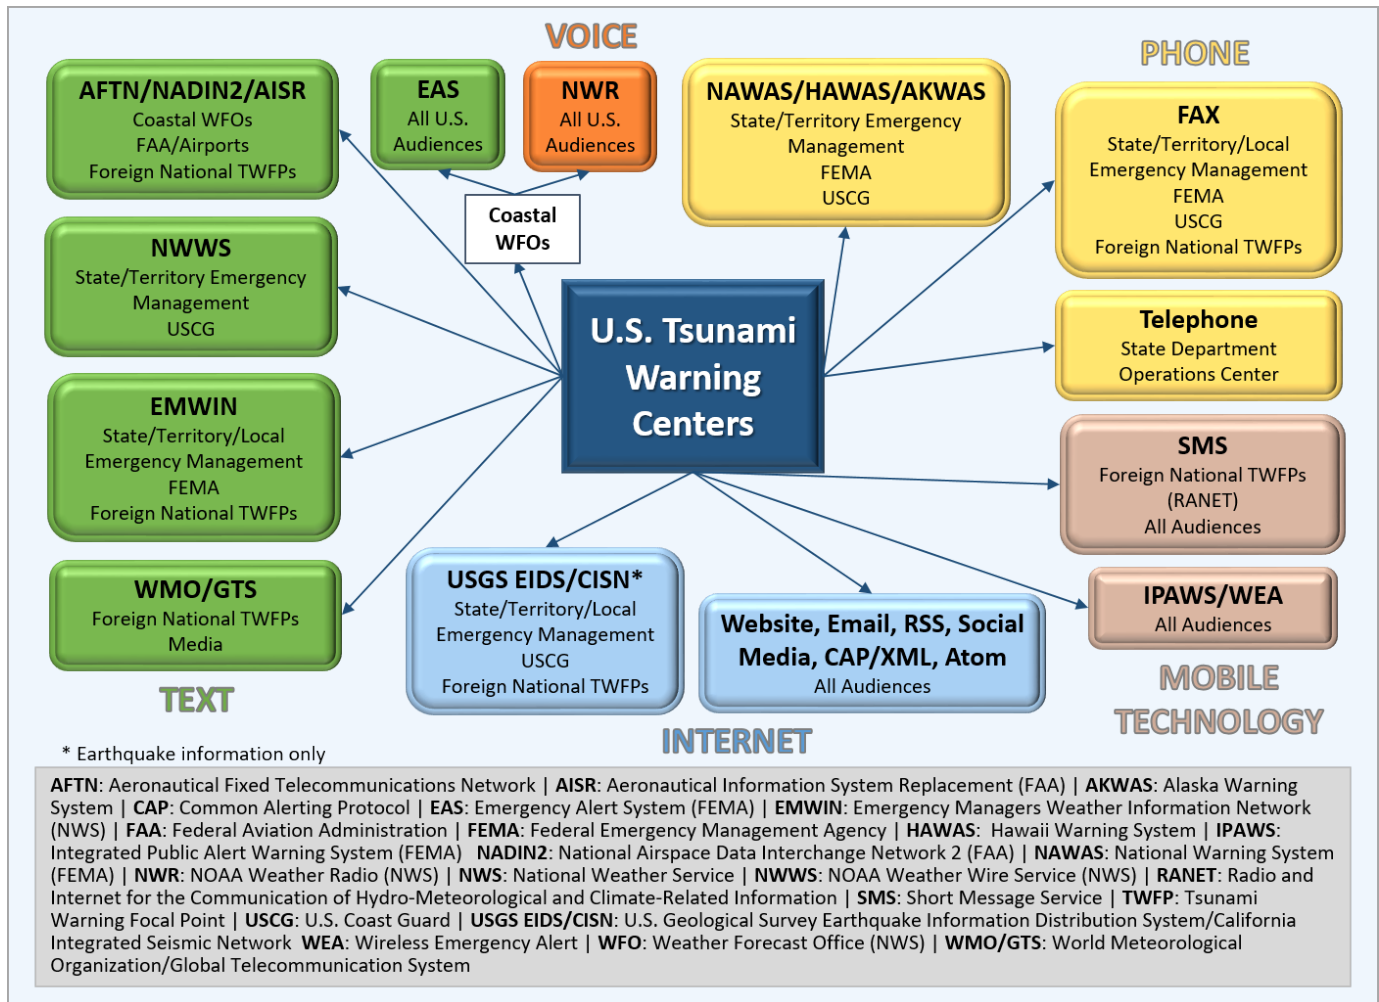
VOICE

PHONE

AFTN/NADIN2/AISR
Coastal WFOs
FAA/Airports
Foreign National TWFPs

EAS
All U.S. Audiences

NWR
All U.S. Audiences

NAWAS/HAWAS/AKWAS
State/Territory Emergency Management
FEMA
USCG

FAX
State/Territory/Local Emergency Management
FEMA
USCG
Foreign National TWFPs

Coastal WFOs

NWWS
State/Territory Emergency Management
USCG

U.S. Tsunami Warning Centers

Telephone
State Department Operations Center

EMWIN
State/Territory/Local Emergency Management
FEMA
Foreign National TWFPs

SMS
Foreign National TWFPs
(RANET)
All Audiences

WMO/GTS
Foreign National TWFPs
Media

USGS EIDS/CISN*
State/Territory/Local Emergency Management
USCG
Foreign National TWFPs

Website, Email, RSS, Social Media, CAP/XML, Atom
All Audiences

IPAWS/WEA
All Audiences

TEXT

MOBILE TECHNOLOGY

INTERNET

* Earthquake information only

AFTN: Aeronautical Fixed Telecommunications Network | AISR: Aeronautical Information System Replacement (FAA) | AKWAS: Alaska Warning System | CAP: Common Alerting Protocol | EAS: Emergency Alert System (FEMA) | EMWIN: Emergency Managers Weather Information Network (NWS) | FAA: Federal Aviation Administration | FEMA: Federal Emergency Management Agency | HAWAS: Hawaii Warning System | IPAWS: Integrated Public Alert Warning System (FEMA) NADIN2: National Airspace Data Interchange Network 2 (FAA) | NAWAS: National Warning System (FEMA) | NWR: NOAA Weather Radio (NWS) | NWS: National Weather Service | NWWS: NOAA Weather Wire Service (NWS) | RANET: Radio and Internet for the Communication of Hydro-Meteorological and Climate-Related Information | SMS: Short Message Service | TWFP: Tsunami Warning Focal Point | USCG: U.S. Coast Guard | USGS EIDS/CISN: U.S. Geological Survey Earthquake Information Distribution System/California Integrated Seismic Network WEA: Wireless Emergency Alert | WFO: Weather Forecast Office (NWS) | WMO/GTS: World Meteorological Organization/Global Telecommunication System